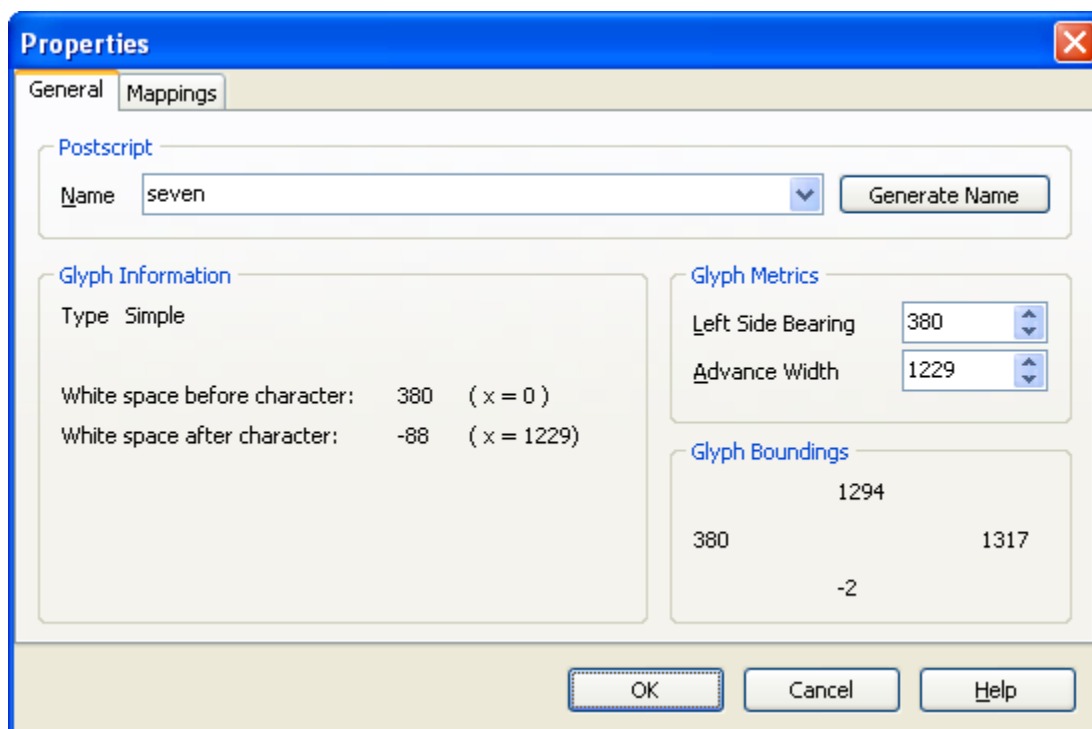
Properties

General | Mappings

Postscript

Name seven

Generate Name

Glyph Information

Type Simple

White space before character: 380 ( x = 0 )

White space after character: -88 ( x = 1229)

Glyph Metrics

Left Side Bearing 380

Advance Width 1229

Glyph Boundings

1294

380 1317

-2

OK Cancel Help